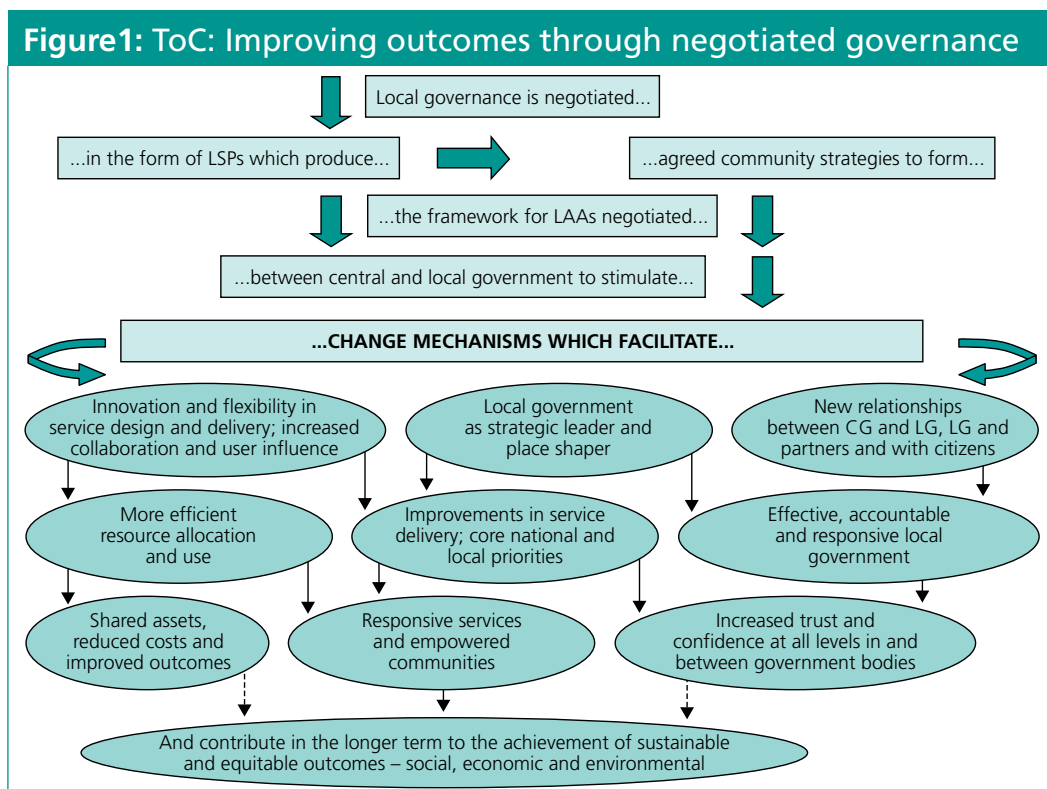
Figure1: ToC: Improving outcomes through negotiated governance

Local governance is negotiated...

...in the form of LSPs which produce...

...agreed community strategies to form...

...the framework for LAAs negotiated...

...between central and local government to stimulate...

...CHANGE MECHANISMS WHICH FACILITATE...

Innovation and flexibility in service design and delivery; increased collaboration and user influence

Local government as strategic leader and place shaper

New relationships between CG and LG, LG and partners and with citizens

More efficient resource allocation and use

Improvements in service delivery; core national and local priorities

Effective, accountable and responsive local government

Shared assets, reduced costs and improved outcomes

Responsive services and empowered communities

Increased trust and confidence at all levels in and between government bodies

And contribute in the longer term to the achievement of sustainable and equitable outcomes – social, economic and environmental